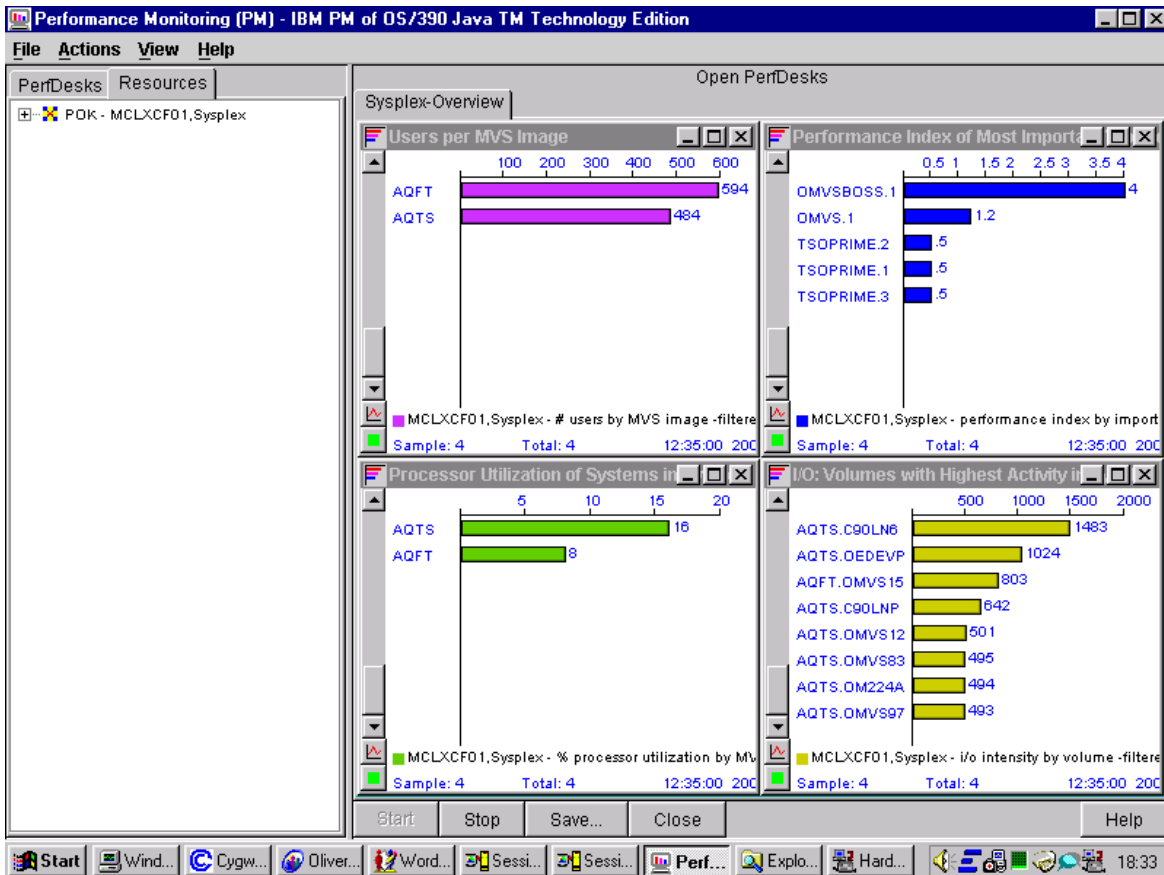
Performance Monitoring (PM) - IBM PM of OS/390 Java TM Technology Edition

File Actions View Help

PerfDesks Resources

POK - MCLXCF01,Sysplex

Open PerfDesks

Sysplex-Overview

Users per MVS Image

100 200 300 400 500 600

AQFT 594
AQTS 484

MCLXCF01,Sysplex - # users by MVS image -filtere

Sample: 4 Total: 4 12:35:00 200

Performance Index of Most Importa

0.5 1 1.5 2 2.5 3 3.5 4

OMVSBOSS.1 4
OMVS.1 1.2
TSOPRIME.2 .5
TSOPRIME.1 .5
TSOPRIME.3 .5

MCLXCF01,Sysplex - performance index by import

Sample: 4 Total: 4 12:35:00 200

Processor Utilization of Systems in

5 10 15 20

AQTS 16
AQFT 8

MCLXCF01,Sysplex - % processor utilization by MV

Sample: 4 Total: 4 12:35:00 200

I/O: Volumes with Highest Activity in

500 1000 1500 2000

AQTS.C90LN6 1483
AQTS.OEDEVP 1024
AQFT.OMVS15 803
AQTS.C90LNP 642
AQTS.OMVS12 501
AQTS.OMVS83 495
AQTS.OM224A 494
AQTS.OMVS97 493

MCLXCF01,Sysplex - i/o intensity by volume -filtere

Sample: 4 Total: 4 12:35:00 200

Start Stop Save... Close Help

Start Wind... Cygw... Oliver... Word... Sessi... Sessi... Perf... Explo... Hard... 18:33